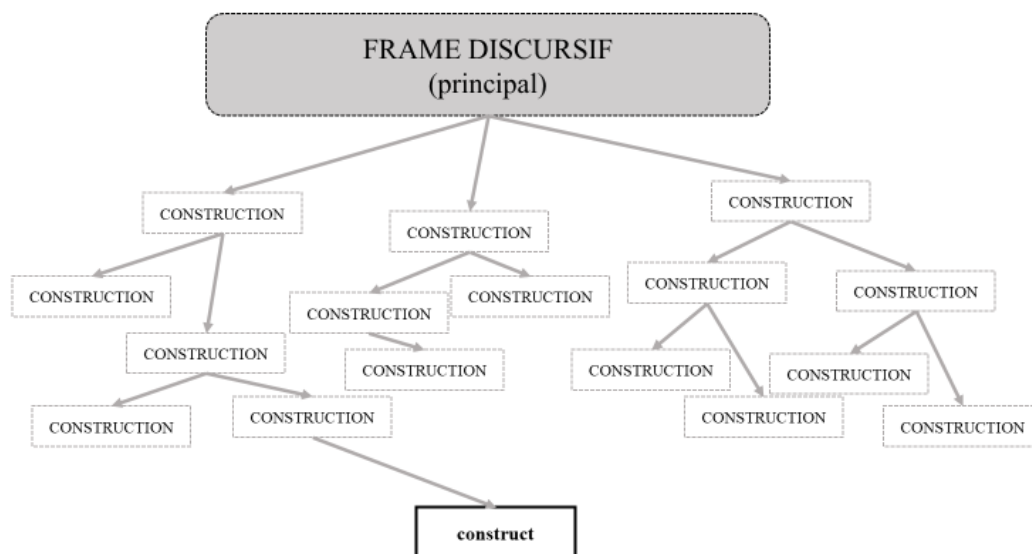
FRAME DISCURSIF
(principal)

CONSTRUCTION

CONSTRUCTION

CONSTRUCTION

CONSTRUCTION

CONSTRUCTION

CONSTRUCTION

CONSTRUCTION

CONSTRUCTION

CONSTRUCTION

CONSTRUCTION

CONSTRUCTION

CONSTRUCTION

CONSTRUCTION

CONSTRUCTION

CONSTRUCTION

CONSTRUCTION

construct